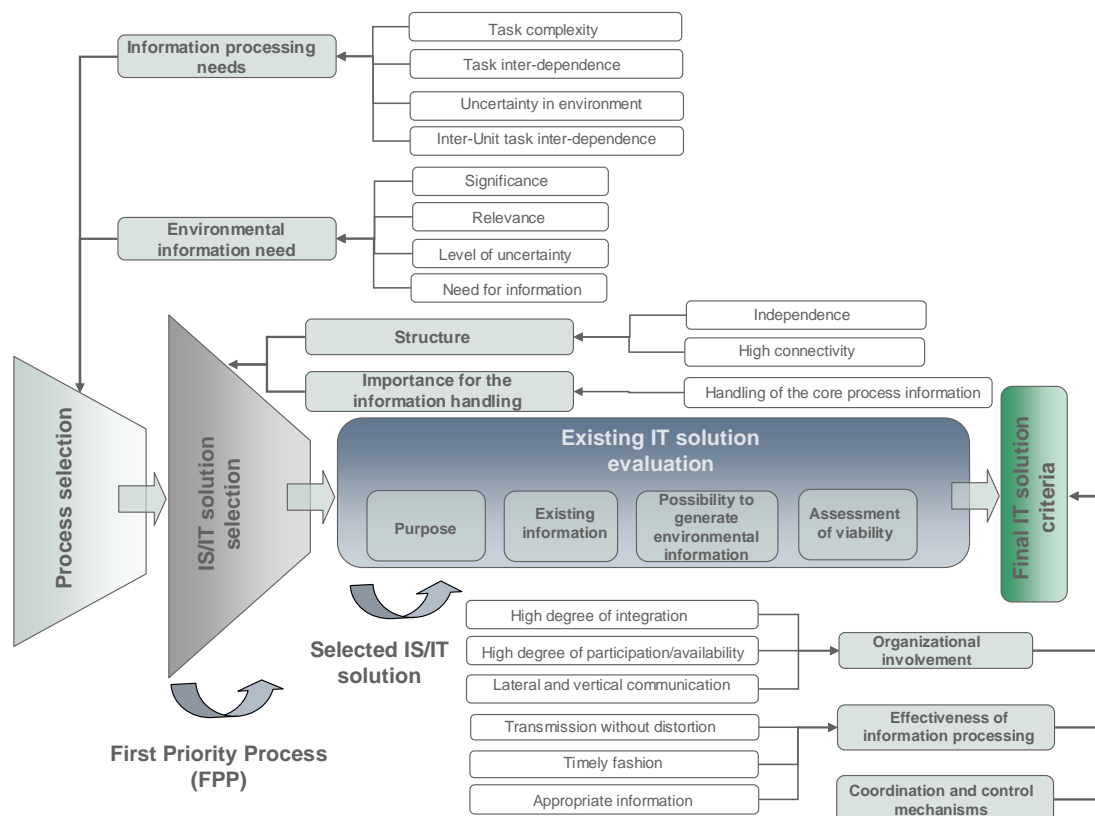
Task complexity

Task inter-dependence

Uncertainty in environment

Inter-Unit task inter-dependence

Information processing needs

Significance

Relevance

Level of uncertainty

Need for information

Environmental information need

Structure

Independence

High connectivity

Importance for the information handling

Handling of the core process information

Process selection

IS/IT solution selection

Existing IT solution evaluation

Purpose

Existing information

Possibility to generate environmental information

Assessment of viability

Final IT solution criteria

Selected IS/IT solution

High degree of integration

High degree of participation/availability

Lateral and vertical communication

Organizational involvement

Transmission without distortion

Timely fashion

Appropriate information

Effectiveness of information processing

Coordination and control mechanisms

First Priority Process (FPP)